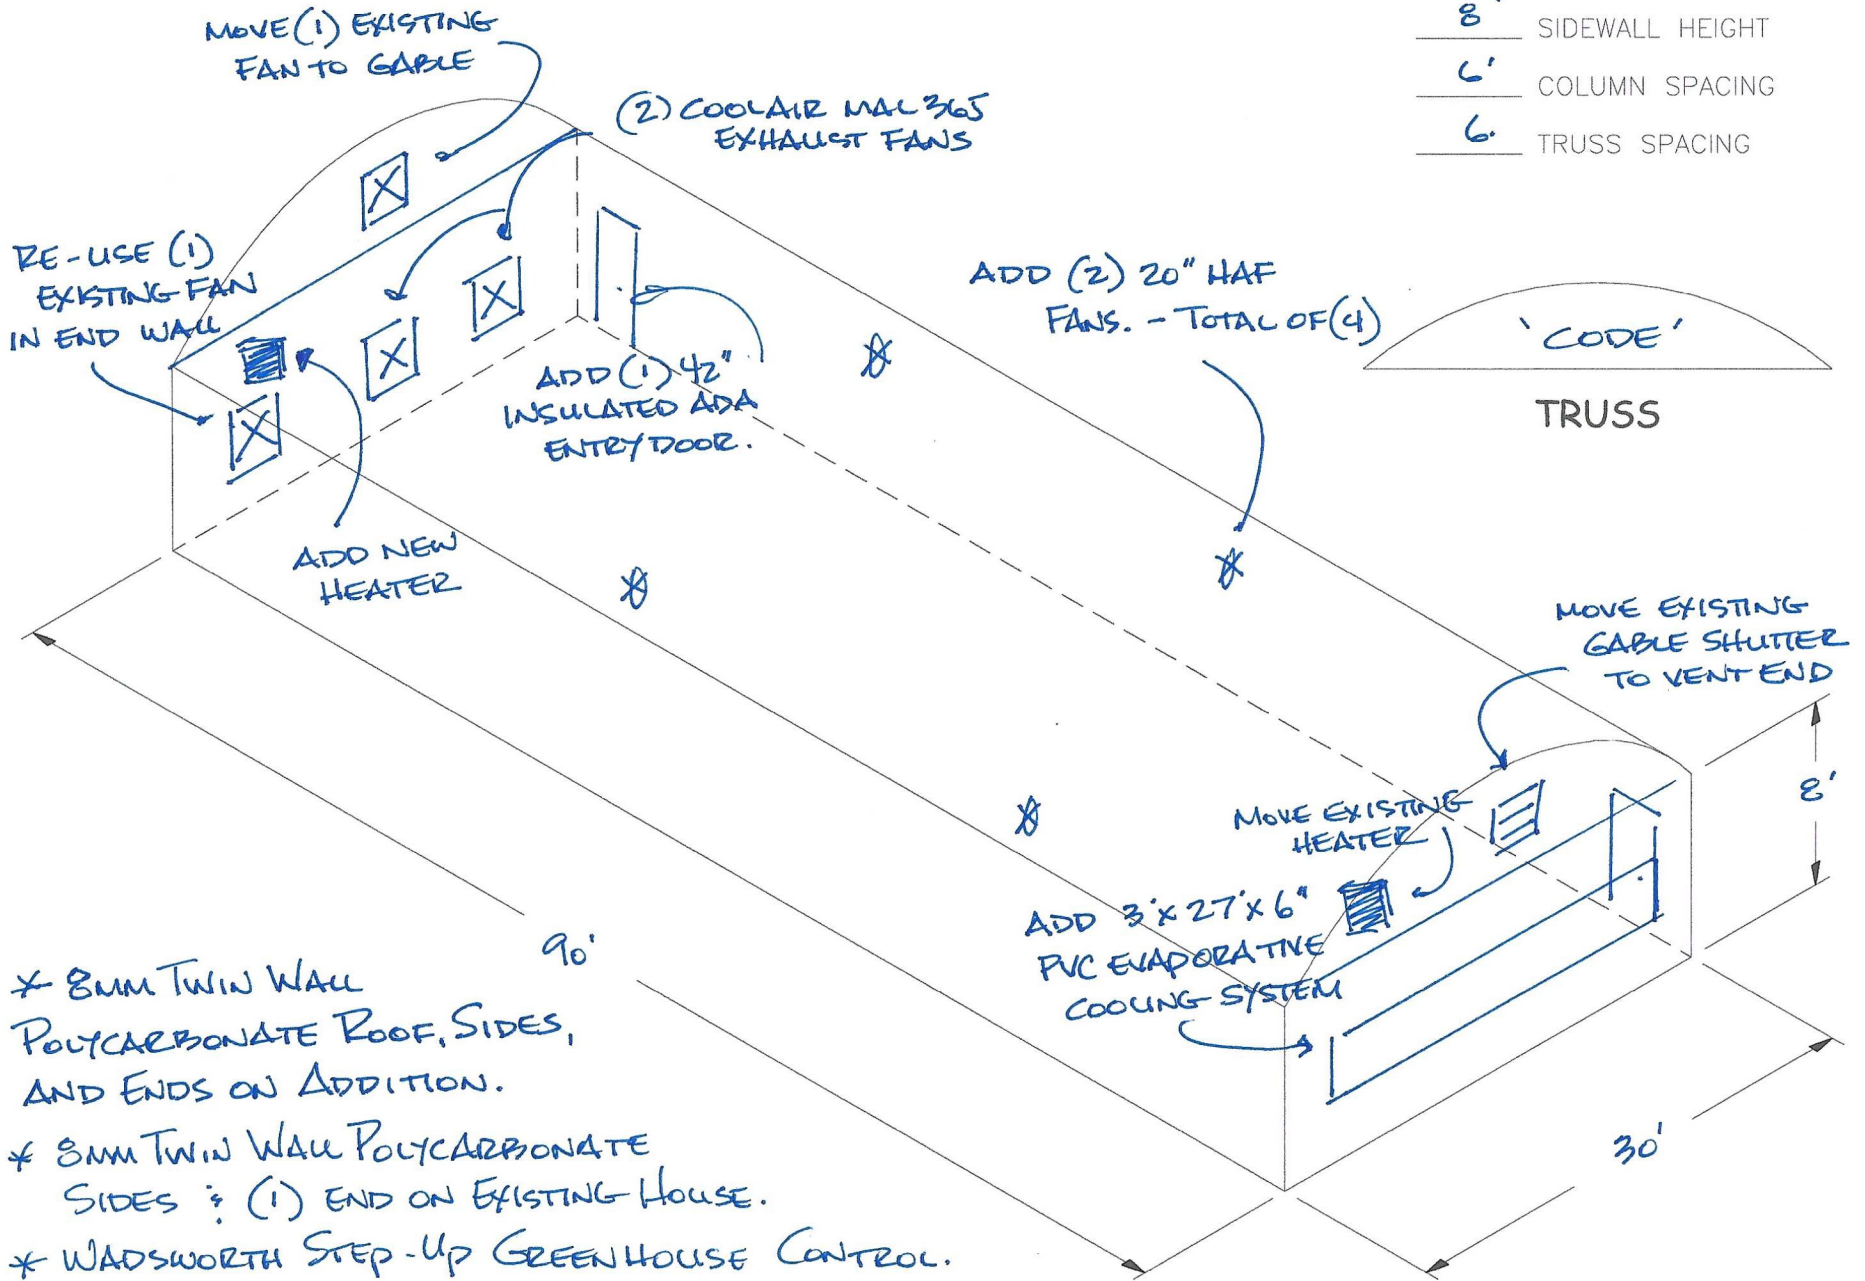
8' SIDEWALL HEIGHT
6' COLUMN SPACING
6. TRUSS SPACING

MOVE (1) EXISTING FAN TO GABLE

(2) COOLAIR MAL365 EXHAUST FANS

RE-USE (1) EXISTING FAN IN END WALL

ADD (2) 20" HAF FANS. - TOTAL OF (4)

'CODE'

TRUSS

ADD (1) 42" INSULATED ADA ENTRY DOOR.

ADD NEW HEATER

MOVE EXISTING GABLE SHUTTER TO VENT END

8'

MOVE EXISTING HEATER

ADD 3'x27'x6" PVC EVAPORATIVE COOLING SYSTEM

90'

30'

* 8MM TWIN WALL POLYCARBONATE ROOF, SIDES, AND ENDS ON ADDITION.

* 8MM TWIN WALL POLYCARBONATE SIDES : (1) END ON EXISTING HOUSE.

* WADSWORTH STEP-UP GREENHOUSE CONTROL.